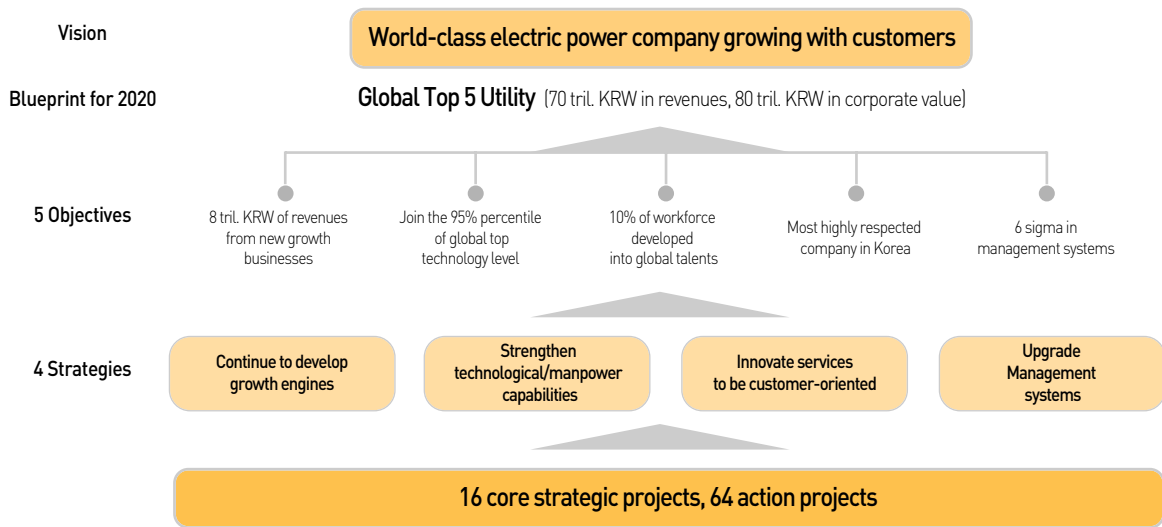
Vision

World-class electric power company growing with customers

Blueprint for 2020

Global Top 5 Utility (70 tril. KRW in revenues, 80 tril. KRW in corporate value)

5 Objectives

8 tril. KRW of revenues from new growth businesses

Join the 95% percentile of global top technology level

10% of workforce developed into global talents

Most highly respected company in Korea

6 sigma in management systems

4 Strategies

Continue to develop growth engines

Strengthen technological/manpower capabilities

Innovate services to be customer-oriented

Upgrade Management systems

16 core strategic projects, 64 action projects